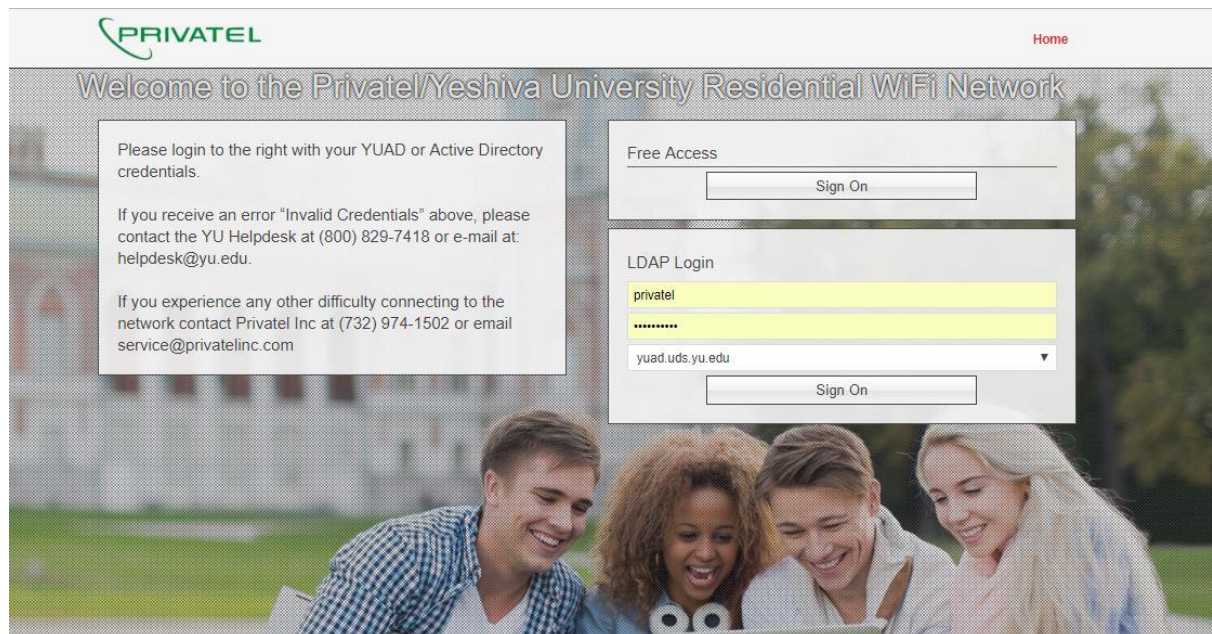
PRIVATEL

Home

Welcome to the Privatel/Yeshiva University Residential WiFi Network

Please login to the right with your YUAD or Active Directory credentials.

If you receive an error "Invalid Credentials" above, please contact the YU Helpdesk at (800) 829-7418 or e-mail at: helpdesk@yu.edu.

If you experience any other difficulty connecting to the network contact Privatel Inc at (732) 974-1502 or email service@privatelinc.com

Free Access

Sign On

LDAP Login

privatel

••••••••••

yuad.uds.yu.edu

Sign On